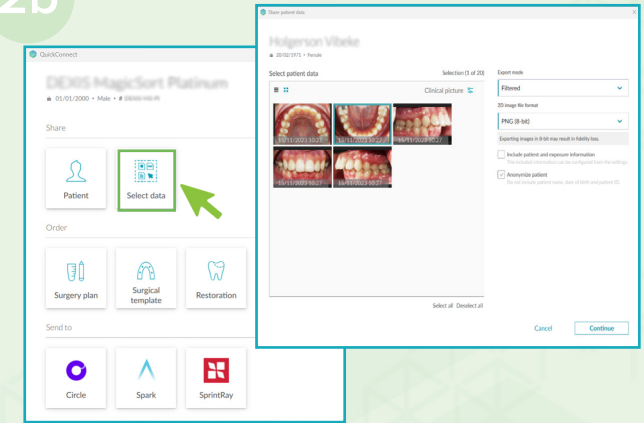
2b

QuickConnect

DEXIS MagicSort Platinum

01/01/2000 • Male • # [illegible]

Share

Patient

Select data

Order

Surgery plan

Surgical template

Restoration

Send to

Circle

Spark

SprintRay

Share patient data

Holgerson Vibeke

20/02/1971 • Female

Select patient data

Selection (1 of 20)

Clinical picture

15/11/2023 10:27

15/11/2023 10:27

15/11/2023 10:27

15/11/2023 10:27

15/11/2023 10:27

Select all Deselect all

Export mode

Filtered

2D image file format

PNG (8-bit)

Exporting images in 8-bit may result in fidelity loss.

Include patient and exposure information

The included information can be configured from the settings.

Anonymize patient

Do not include patient name, date of birth and patient ID.

Cancel

Continue